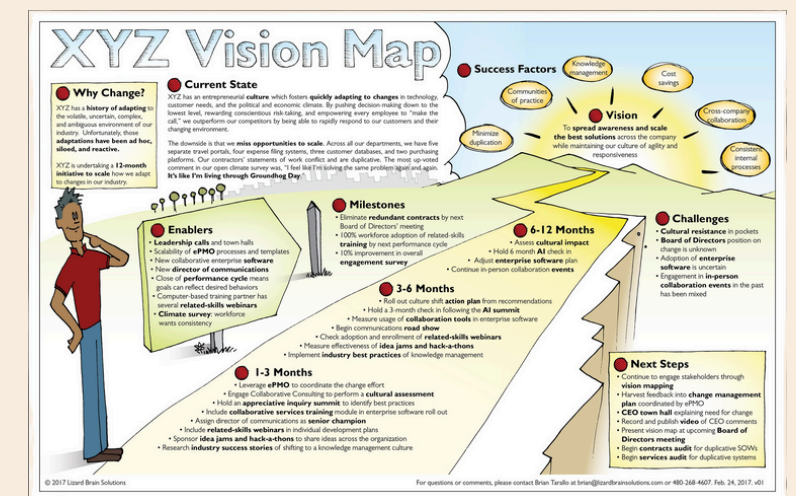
XYZ Vision Map

Why Change?

XYZ has a history of adapting to the volatile, uncertain, complex, and ambiguous environment of our industry. Unfortunately, those adaptations have been ad hoc, siloed, and reactive.

XYZ is undertaking a 12-month initiative to scale how we adapt to changes in our industry.

Current State

XYZ has an entrepreneurial culture which fosters quickly adapting to changes in technology, customer needs, and the political and economic climate. By pushing decision-making down to the lowest level, rewarding conscientious risk-taking, and empowering every employee to "make the call," we outperform our competitors by being able to rapidly respond to our customers and their changing environment.

The downside is that we miss opportunities to scale. Across all our departments, we have five separate travel portals, four expense filing systems, three customer databases, and two purchasing platforms. Our contractors' statements of work conflict and are duplicative. The most up-voted comment in our open climate survey was, "I feel like I'm solving the same problem again and again. It's like I'm living through Groundhog Day."

Success Factors

Communities of practice

Knowledge management

Cost savings

Minimize duplication

Cross-company collaboration

Consistent internal processes

Vision

To spread awareness and scale the best solutions across the company while maintaining our culture of agility and responsiveness

Enablers

• Leadership calls and town halls
• Scalability of ePMO processes and templates
• New collaborative enterprise software
• New director of communications
• Close of performance cycle means goals can reflect desired behaviors
• Computer-based training partner has several related-skills webinars
• Climate survey: workforce wants consistency

Milestones

• Eliminate redundant contracts by next Board of Directors' meeting
• 100% workforce adoption of related-skills training by next performance cycle
• 10% improvement in overall engagement survey

6-12 Months

• Assess cultural impact
• Hold 6 month AI check in
• Adjust enterprise software plan
• Continue in-person collaboration events

Challenges

• Cultural resistance in pockets
• Board of Directors position on change is unknown
• Adoption of enterprise software is uncertain
• Engagement in in-person collaboration events in the past has been mixed

3-6 Months

• Roll out culture shift action plan from recommendations
• Hold a 3-month check in following the AI summit
• Measure usage of collaboration tools in enterprise software
• Begin communications road show
• Check adoption and enrollment of related-skills webinars
• Measure effectiveness of idea jams and hack-a-thons
• Implement industry best practices of knowledge management

1-3 Months

• Leverage ePMO to coordinate the change effort
• Engage Collaborative Consulting to perform a cultural assessment
• Hold an appreciative inquiry summit to identify best practices
• Include collaborative services training module in enterprise software roll out
• Assign director of communications as senior champion
• Include related-skills webinars in individual development plans
• Sponsor idea jams and hack-a-thons to share ideas across the organization
• Research industry success stories of shifting to a knowledge management culture

Next Steps

• Continue to engage stakeholders through vision mapping
• Harvest feedback into change management plan coordinated by ePMO
• CEO town hall explaining need for change
• Record and publish video of CEO comments
• Present vision map at upcoming Board of Directors meeting
• Begin contracts audit for duplicative SOWs
• Begin services audit for duplicative systems

© 2017 Lizard Brain Solutions

For questions or comments, please contact Brian Tarallo at brian@lizardbrainsolutions.com or 480-268-4607. Feb. 24, 2017. v01